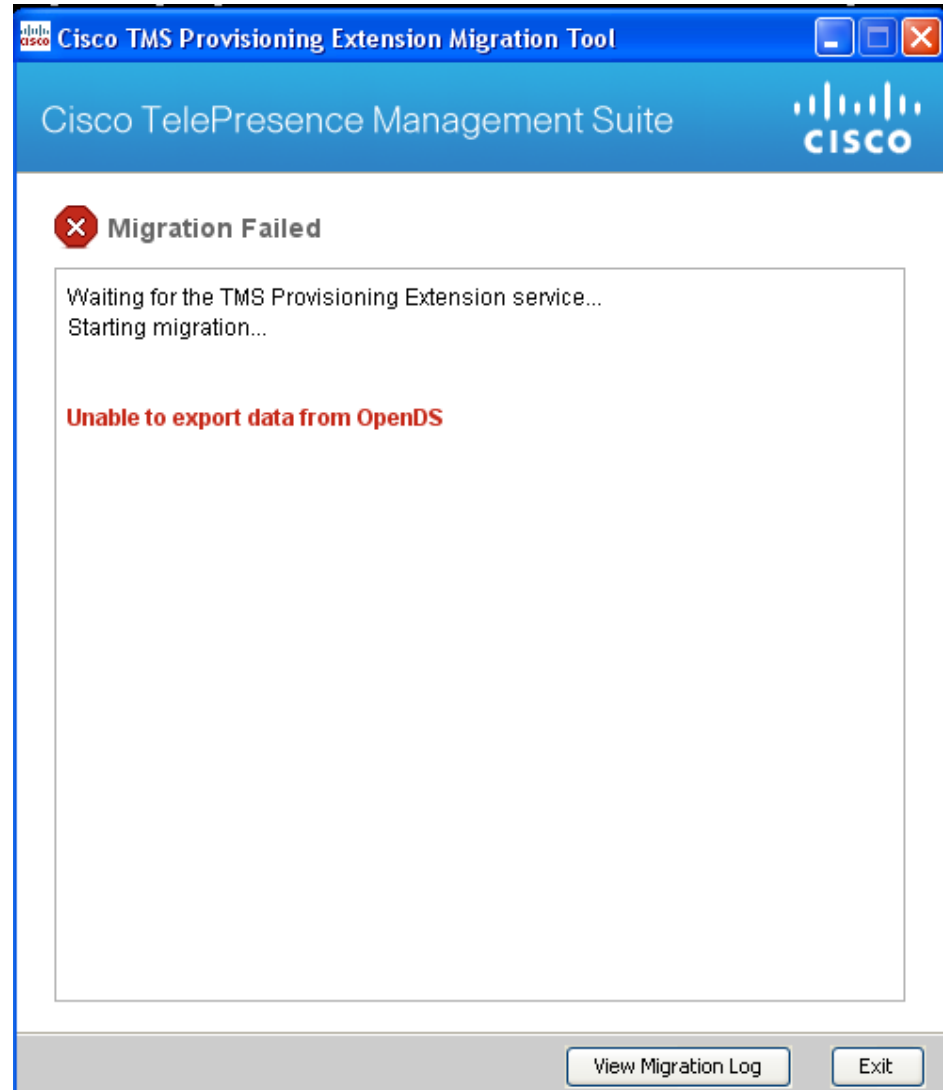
Cisco TMS Provisioning Extension Migration Tool

Cisco TelePresence Management Suite

cisco

Migration Failed

Waiting for the TMS Provisioning Extension service...
Starting migration...

Unable to export data from OpenDS

View Migration Log

Exit